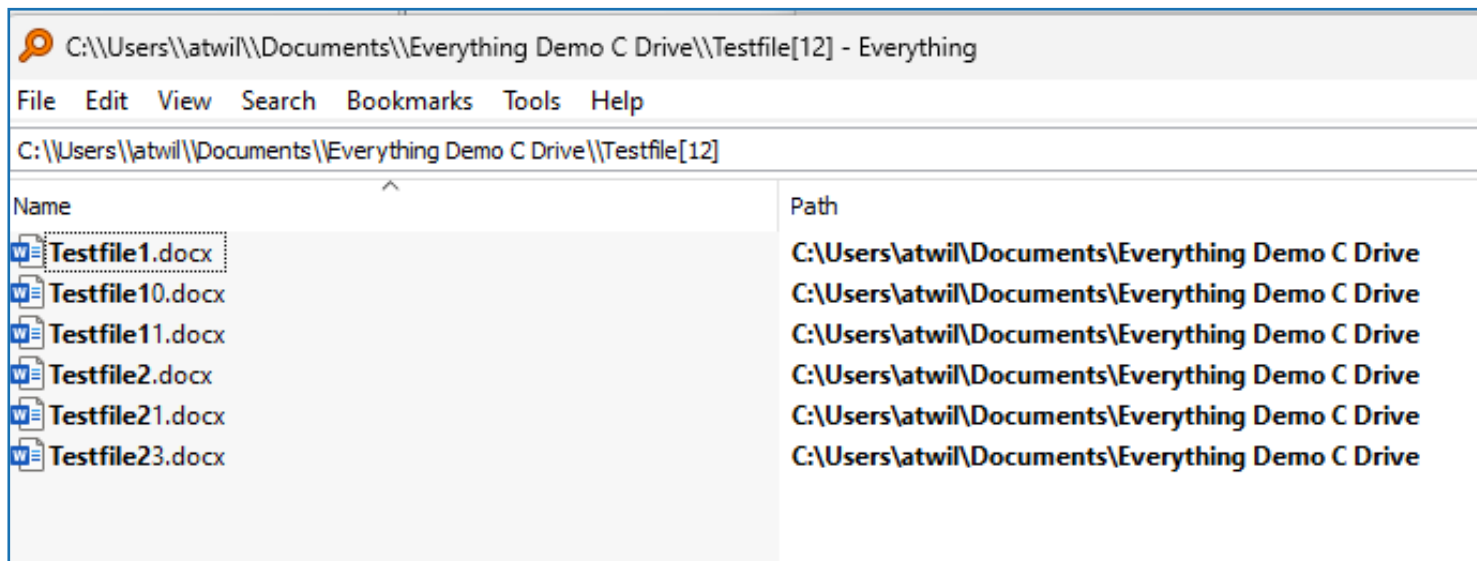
C:\\Users\\atwil\\Documents\\Everything Demo C Drive\\Testfile[12] - Everything

File Edit View Search Bookmarks Tools Help

C:\\Users\\atwil\\Documents\\Everything Demo C Drive\\Testfile[12]

| Name | Path |
|---|---|
| Testfile1.docx | C:\Users\atwil\Documents\Everything Demo C Drive |
| Testfile10.docx | C:\Users\atwil\Documents\Everything Demo C Drive |
| Testfile11.docx | C:\Users\atwil\Documents\Everything Demo C Drive |
| Testfile2.docx | C:\Users\atwil\Documents\Everything Demo C Drive |
| Testfile21.docx | C:\Users\atwil\Documents\Everything Demo C Drive |
| Testfile23.docx | C:\Users\atwil\Documents\Everything Demo C Drive |